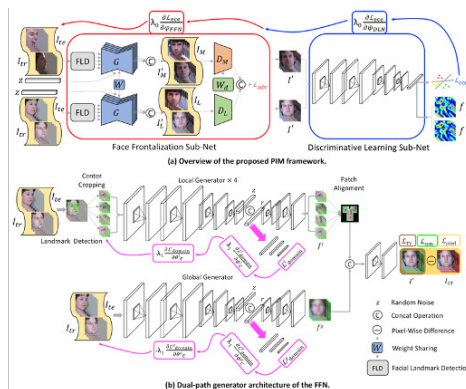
$\lambda_1 \frac{\partial L_{ECE}}{\partial \psi_{FFN}}$

$\lambda_0 \frac{\partial L_{ECE}}{\partial \psi_{DLN}}$

$I_{ce}$

$I_{tf}$

$z$

FLD

$G$

$W$

$I_M$

$D_M$

$W_d$

$D_L$

$-\mathcal{L}_{adv}$

$I_L$

$I_L'$

$I'$

$L_{ECE}$

$f$

Face Frontalization Sub-Net

Discriminative Learning Sub-Net

(a) Overview of the proposed PIM framework.

Center Cropping

Local Generator × 4

Patch Alignment

$I_{ce}$

$I_{tf}$

Landmark Detection

$\lambda_1 \frac{\partial \mathcal{L}_{domain}}{\partial \Theta_G}$

$\mathcal{L}_{domain}$

$I^l$

Global Generator

$\lambda_1 \frac{\partial \mathcal{L}_{domain}}{\partial \Theta_G}$

$\mathcal{L}_{domain}$

$I^g$

$\mathcal{L}_{TV}$

$\mathcal{L}_{sym}$

$\mathcal{L}_{pixel}$

$I'$

$I_{tf}$

$z$ Random Noise

© Concat Operation

⊖ Pixel-Wise Difference

$W$ Weight Sharing

FLD Facial Landmark Detectio

(b) Dual-path generator architecture of the FFN.